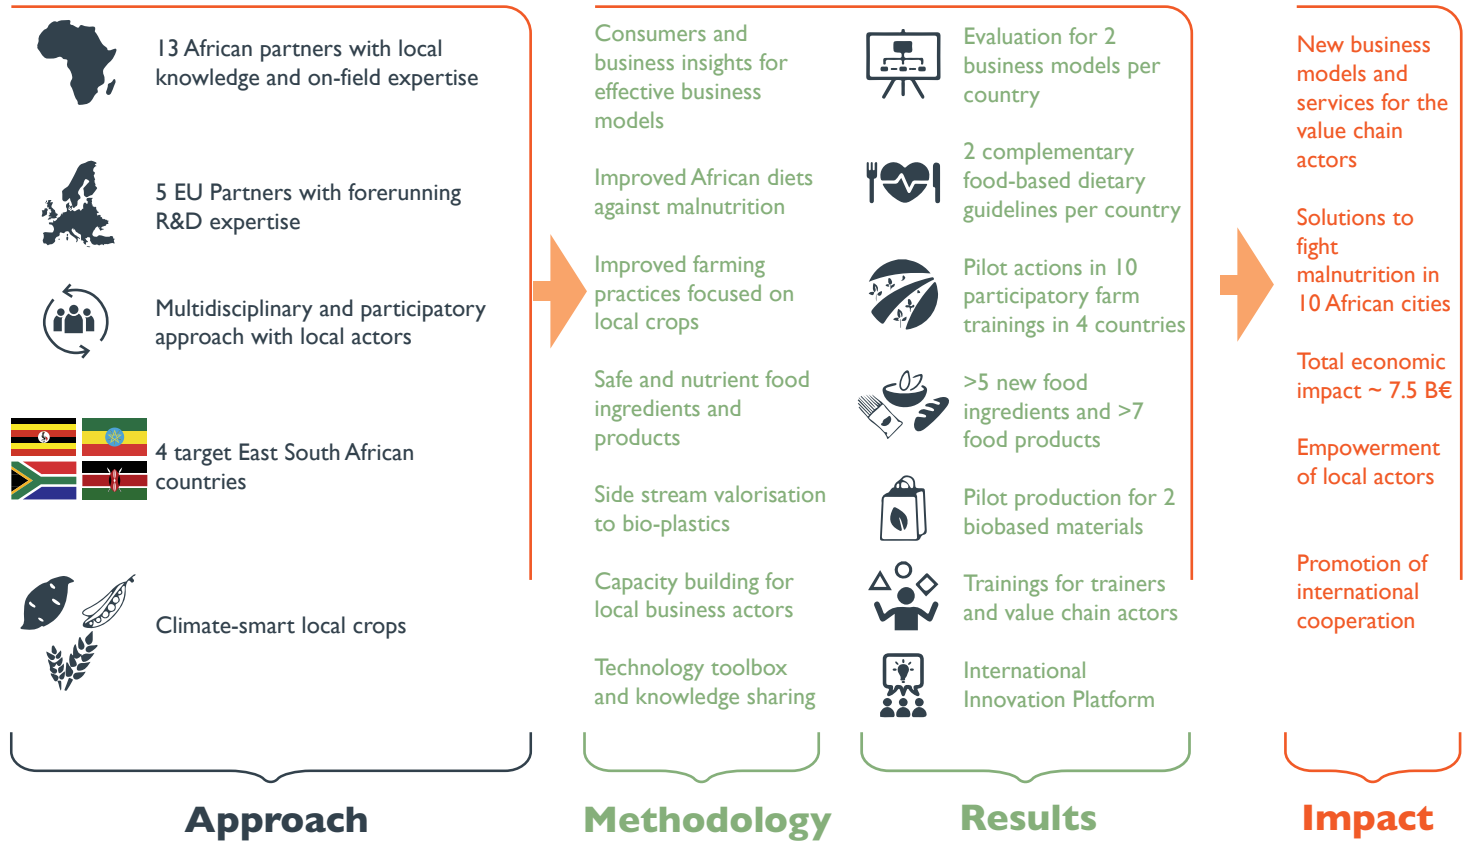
13 African partners with local knowledge and on-field expertise

5 EU Partners with forerunning R&D expertise

Multidisciplinary and participatory approach with local actors

4 target East South African countries

Climate-smart local crops

Approach

Consumers and business insights for effective business models

Improved African diets against malnutrition

Improved farming practices focused on local crops

Safe and nutrient food ingredients and products

Side stream valorisation to bio-plastics

Capacity building for local business actors

Technology toolbox and knowledge sharing

Methodology

Evaluation for 2 business models per country

2 complementary food-based dietary guidelines per country

Pilot actions in 10 participatory farm trainings in 4 countries

>5 new food ingredients and >7 food products

Pilot production for 2 biobased materials

Trainings for trainers and value chain actors

International Innovation Platform

Results

New business models and services for the value chain actors

Solutions to fight malnutrition in 10 African cities

Total economic impact ~ 7.5 B€

Empowerment of local actors

Promotion of international cooperation

Impact